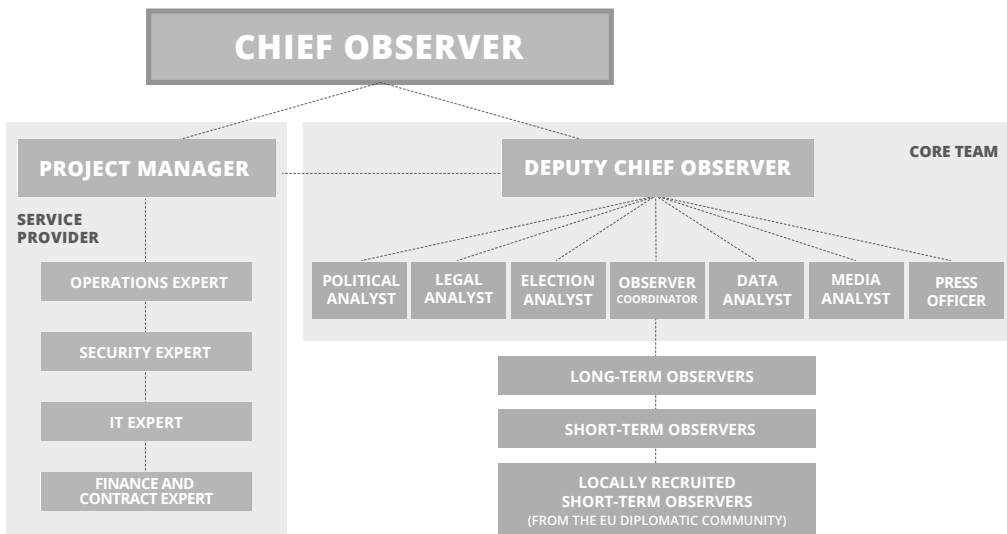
CHIEF OBSERVER

PROJECT MANAGER

DEPUTY CHIEF OBSERVER

CORE TEAM

SERVICE PROVIDER

OPERATIONS EXPERT

SECURITY EXPERT

IT EXPERT

FINANCE AND CONTRACT EXPERT

POLITICAL ANALYST

LEGAL ANALYST

ELECTION ANALYST

OBSERVER COORDINATOR

DATA ANALYST

MEDIA ANALYST

PRESS OFFICER

LONG-TERM OBSERVERS

SHORT-TERM OBSERVERS

LOCALLY RECRUITED SHORT-TERM OBSERVERS (FROM THE EU DIPLOMATIC COMMUNITY)